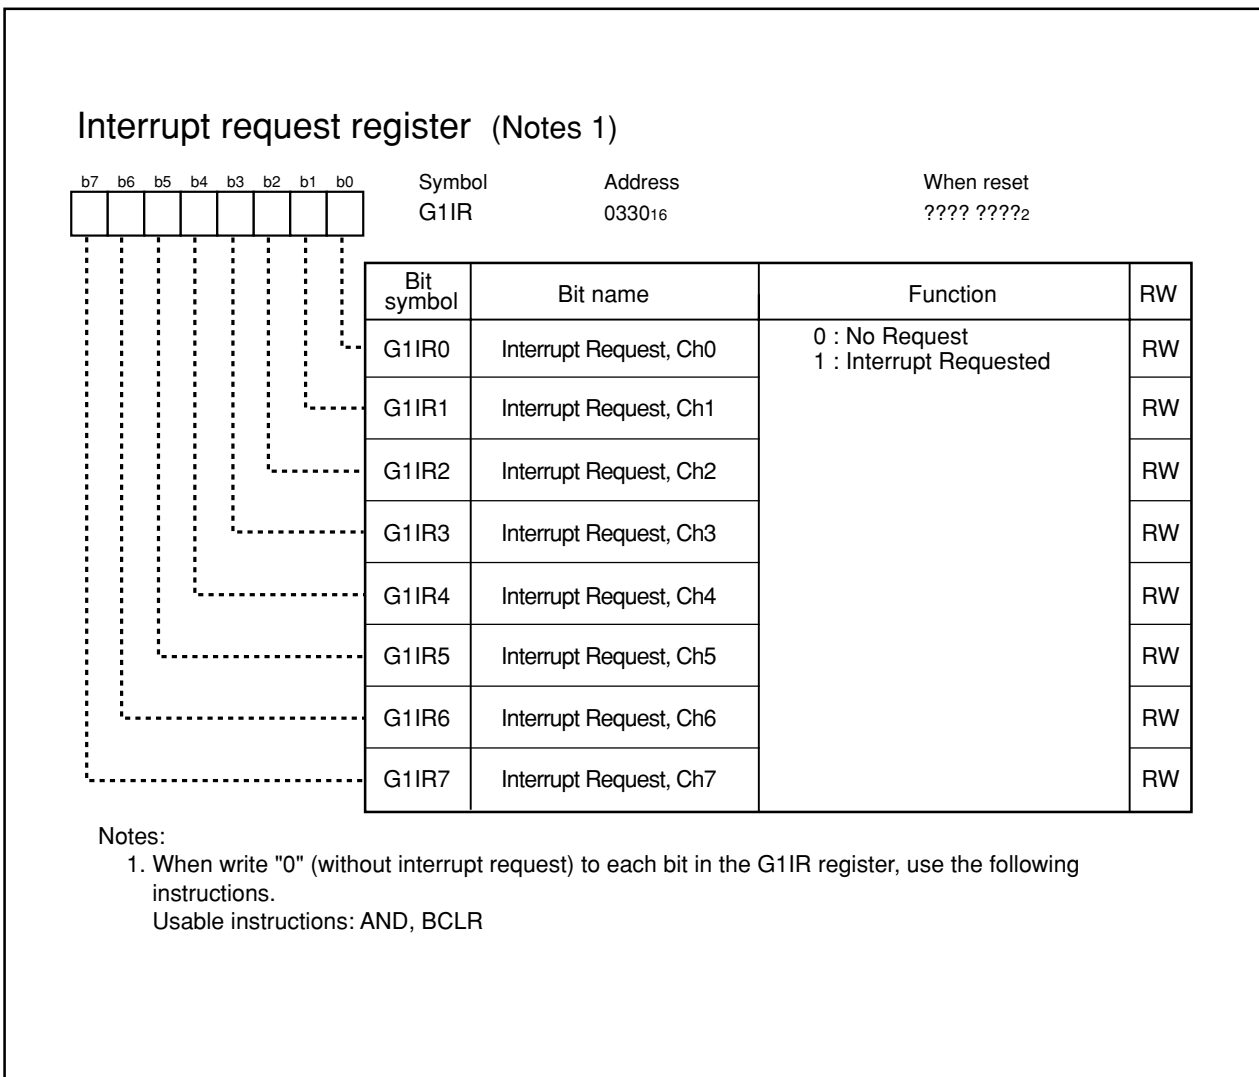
Interrupt request register (Notes 1)

b7 b6 b5 b4 b3 b2 b1 b0

| Symbol | Address | When reset |
|---|---|---|
| G1IR | $0330_{16}$ | ???? $????_2$ |

| Bit symbol | Bit name | Function | RW |
|---|---|---|---|
| G1IR0 | Interrupt Request, Ch0 | 0 : No Request<br>1 : Interrupt Requested | RW |
| G1IR1 | Interrupt Request, Ch1 | | RW |
| G1IR2 | Interrupt Request, Ch2 | | RW |
| G1IR3 | Interrupt Request, Ch3 | | RW |
| G1IR4 | Interrupt Request, Ch4 | | RW |
| G1IR5 | Interrupt Request, Ch5 | | RW |
| G1IR6 | Interrupt Request, Ch6 | | RW |
| G1IR7 | Interrupt Request, Ch7 | | RW |

Notes:
1. When write "0" (without interrupt request) to each bit in the G1IR register, use the following instructions.
Usable instructions: AND, BCLR